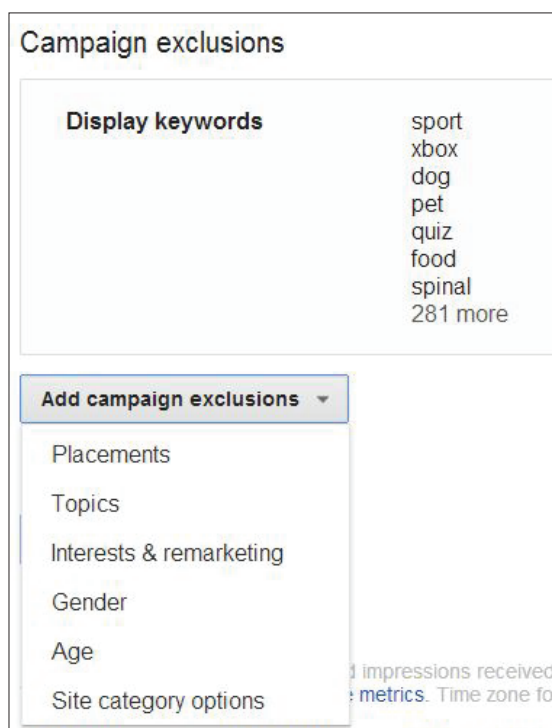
Campaign exclusions

Display keywords

sport
xbox
dog
pet
quiz
food
spinal
281 more

Add campaign exclusions ▾

Placements
Topics
Interests & remarketing
Gender
Age
Site category options

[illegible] impressions receive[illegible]
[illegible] metrics. Time zone fo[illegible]